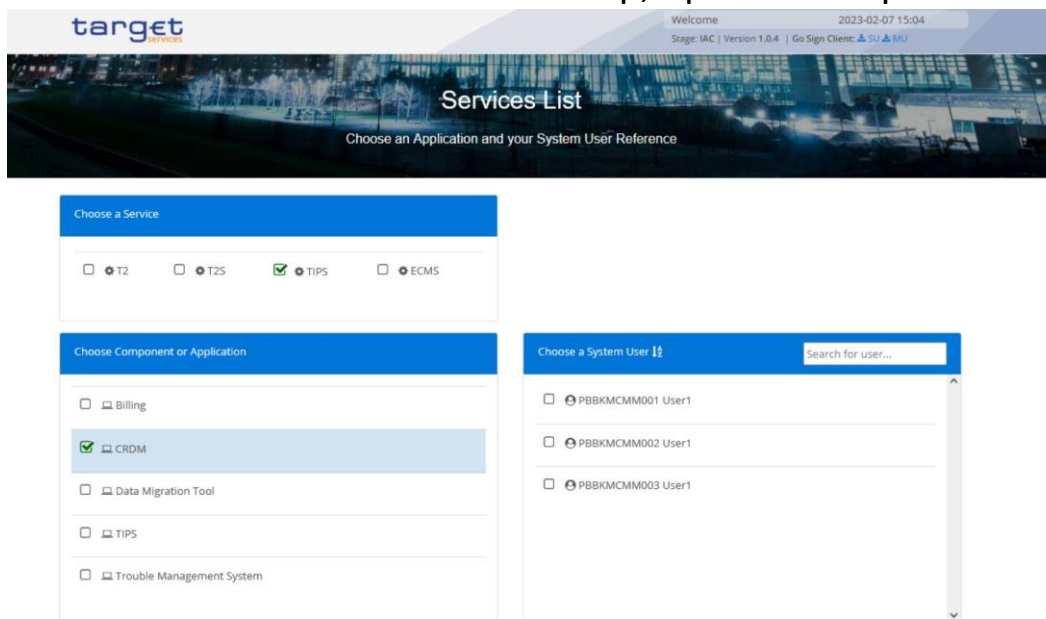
target
services

Welcome 2023-02-07 15:04
Stage: IAC | Version 1.0.4 | Go Sign Client: SU MU

Services List

Choose an Application and your System User Reference

Choose a Service

T2 T2S TIPS ECMS

Choose Component or Application

Billing

CRDM

Data Migration Tool

TIPS

Trouble Management System

Choose a System User

Search for user...

PBBKMCMM001 User1

PBBKMCMM002 User1

PBBKMCMM003 User1